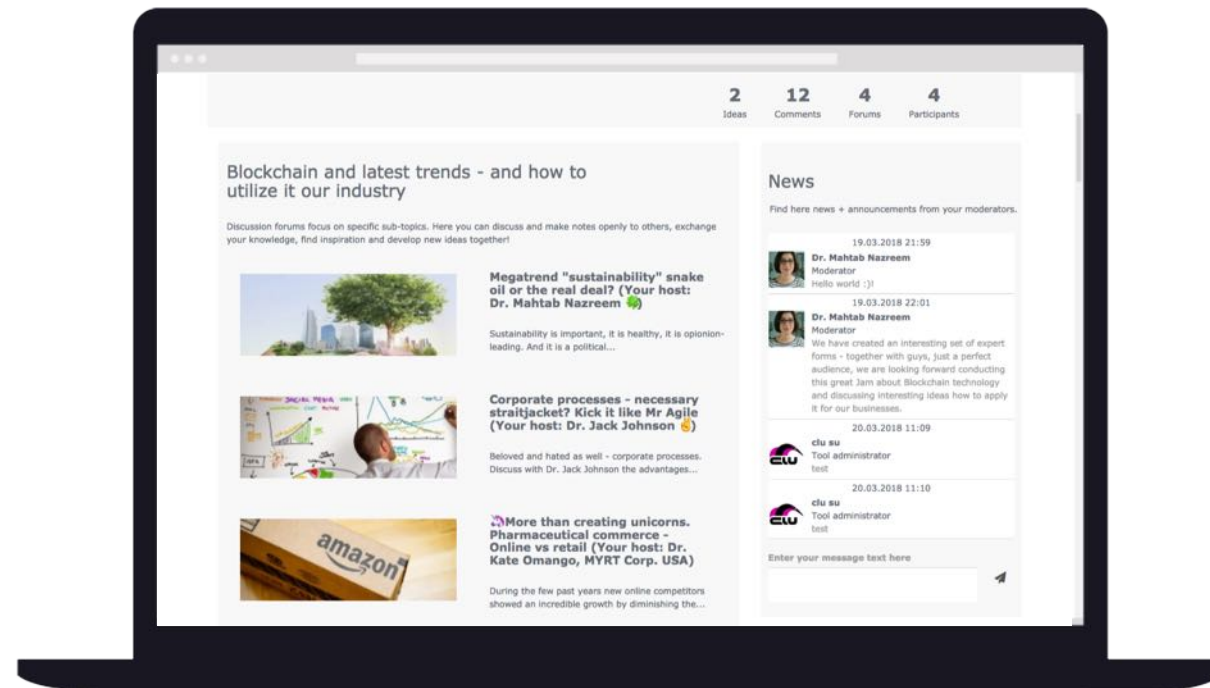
2 Ideas | 12 Comments | 4 Forums | 4 Participants

Blockchain and latest trends - and how to utilize it our industry

Discussion forums focus on specific sub-topics. Here you can discuss and make notes openly to others, exchange your knowledge, find inspiration and develop new ideas together!

Megatrend "sustainability" snake oil or the real deal? (Your host: Dr. Mahtab Nazreem)

Sustainability is important, it is healthy, it is opionion-leading. And it is a political...

Corporate processes - necessary straitjacket? Kick it like Mr Agile (Your host: Dr. Jack Johnson)

Beloved and hated as well - corporate processes. Discuss with Dr. Jack Johnson the advantages...

amazon

More than creating unicorns. Pharmaceutical commerce - Online vs retail (Your host: Dr. Kate Omango, MYRT Corp. USA)

During the few past years new online competitors showed an incredible growth by diminishing the...

News

Find here news + announcements from your moderators.

19.03.2018 21:59
Dr. Mahtab Nazreem
Moderator
Hello world :)!

19.03.2018 22:01
Dr. Mahtab Nazreem
Moderator
We have created an interesting set of expert forms - together with guys, just a perfect audience, we are looking forward conducting this great Jam about Blockchain technology and discussing interesting ideas how to apply it for our businesses.

20.03.2018 11:09
clu su
Tool administrator
test

20.03.2018 11:10
clu su
Tool administrator
test

Enter your message text here